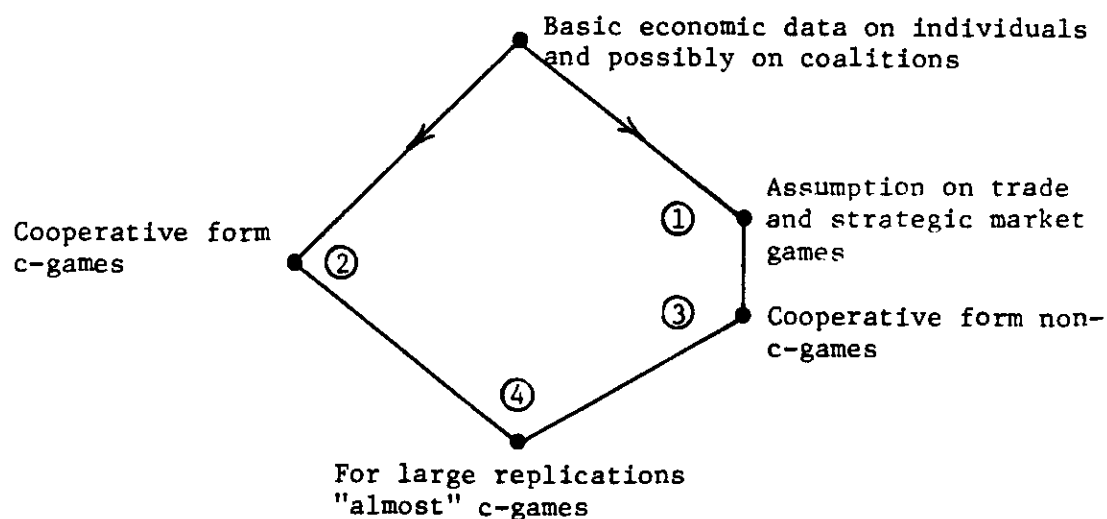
Basic economic data on individuals and possibly on coalitions

Assumption on trade and strategic market games

①

Cooperative form c-games

②

③

Cooperative form non-c-games

④

For large replications "almost" c-games